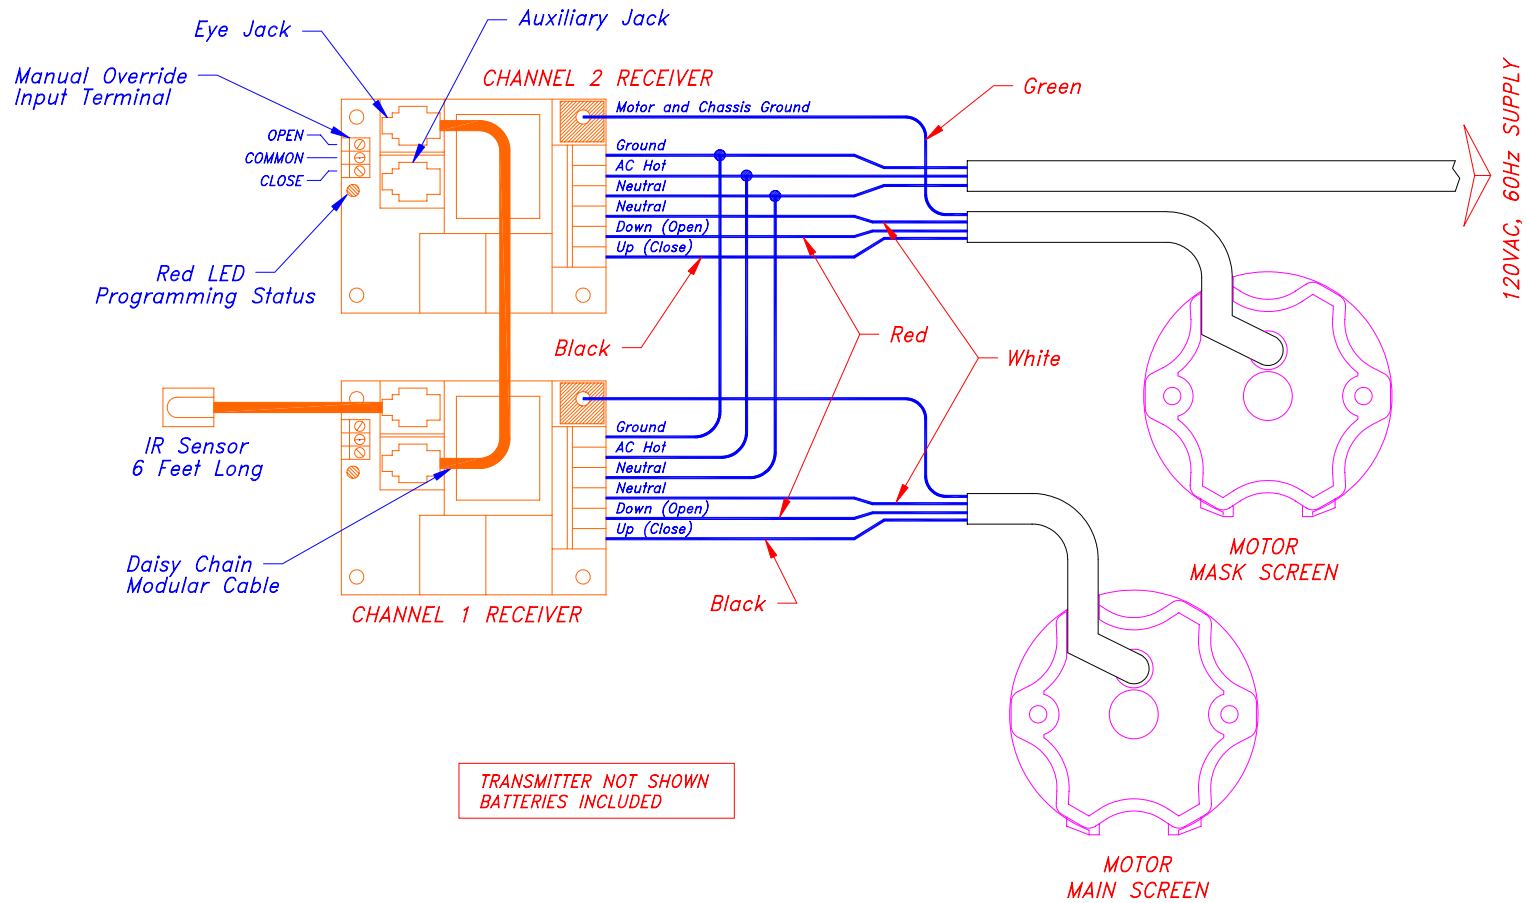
Eye Jack
Auxiliary Jack
Manual Override
Input Terminal
CHANNEL 2 RECEIVER
Green
Motor and Chassis Ground
OPEN
COMMON
CLOSE
Ground
AC Hot
Neutral
Neutral
Down (Open)
Up (Close)
120VAC, 60Hz SUPPLY
Red LED
Programming Status
Black
Red
White
IR Sensor
6 Feet Long
Ground
AC Hot
Neutral
Neutral
Down (Open)
Up (Close)
MOTOR
MASK SCREEN
Daisy Chain
Modular Cable
CHANNEL 1 RECEIVER
Black
MOTOR
MAIN SCREEN
TRANSMITTER NOT SHOWN
BATTERIES INCLUDED